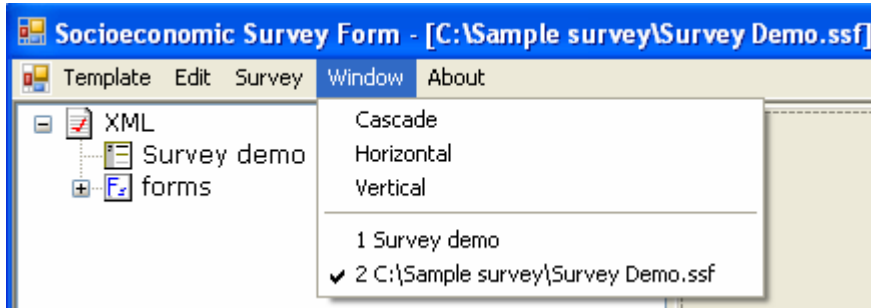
Socioeconomic Survey Form - [C:\Sample survey\Survey Demo.ssf]

Template Edit Survey Window About

XML
Survey demo
forms

Cascade
Horizontal
Vertical
1 Survey demo
✔ 2 C:\Sample survey\Survey Demo.ssf